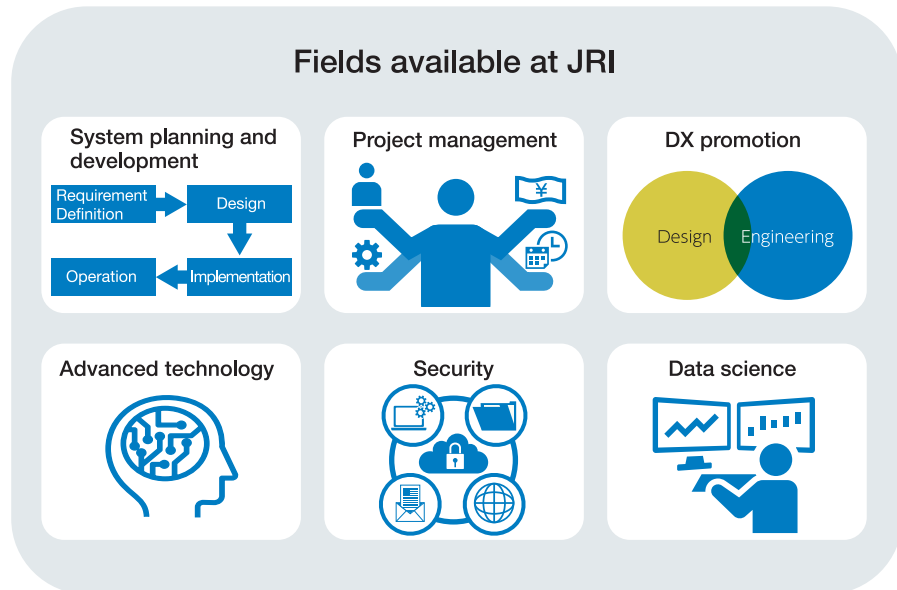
Fields available at JRI

System planning and development

Requirement Definition

Design

Implementation

Operation

Project management

¥

DX promotion

Design

Engineering

Advanced technology

Security

Data science